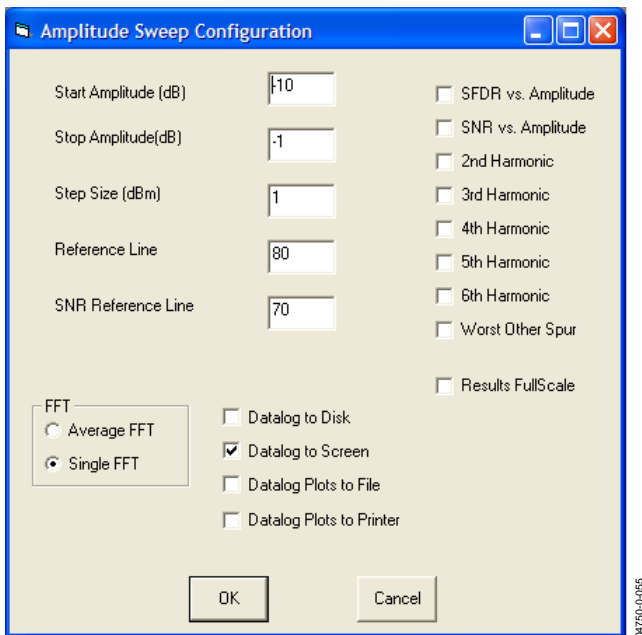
Amplitude Sweep Configuration

Start Amplitude (dB) -10
Stop Amplitude(dB) -1
Step Size (dBm) 1
Reference Line 80
SNR Reference Line 70

SFDR vs. Amplitude
SNR vs. Amplitude
2nd Harmonic
3rd Harmonic
4th Harmonic
5th Harmonic
6th Harmonic
Worst Other Spur

Results FullScale

FFT
Average FFT
Single FFT

Datalog to Disk
Datalog to Screen
Datalog Plots to File
Datalog Plots to Printer

OK
Cancel

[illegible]750-055